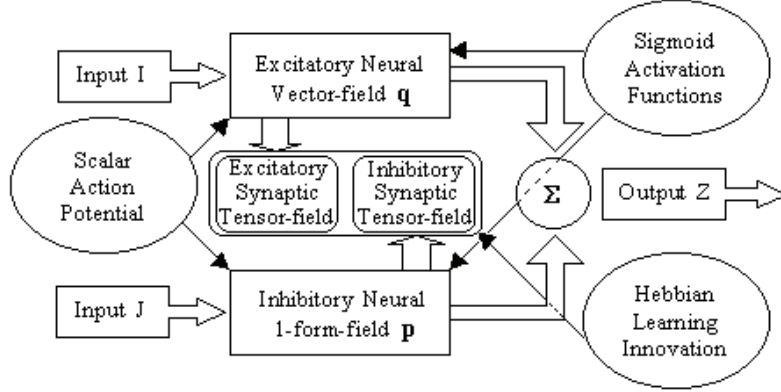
Input I

Excitatory Neural Vector-field **q**

Sigmoid Activation Functions

Scalar Action Potential

Excitatory Synaptic Tensor-field

Inhibitory Synaptic Tensor-field

$\Sigma$

Output Z

Input J

Inhibitory Neural 1-form-field **p**

Hebbian Learning Innovation